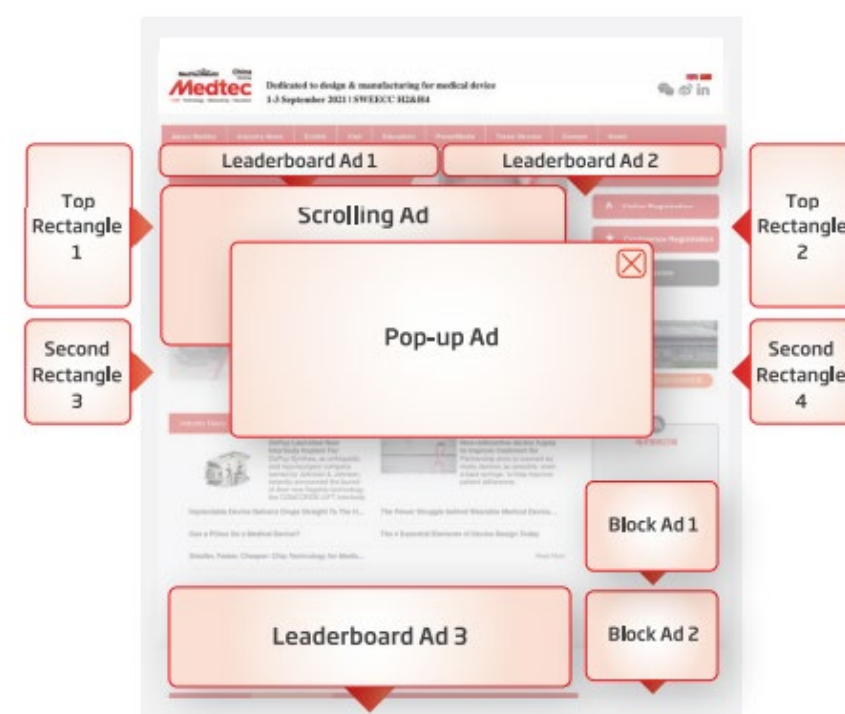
Medtec China

Dedicated to design & manufacturing for medical device
1-3 September 2021 | SWEECC H2&H4

Leaderboard Ad 1

Leaderboard Ad 2

Top Rectangle 1

Scrolling Ad

Top Rectangle 2

Pop-up Ad

Second Rectangle 3

Second Rectangle 4

Block Ad 1

Block Ad 2

Leaderboard Ad 3